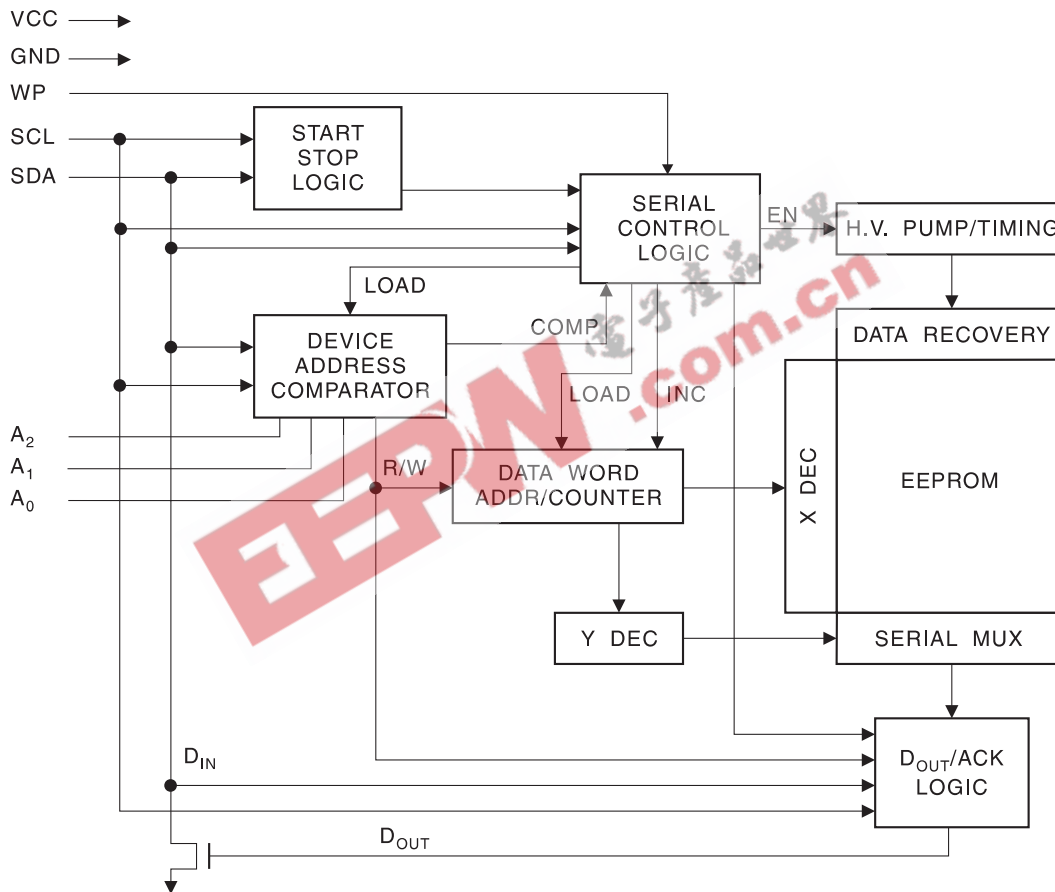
VCC
GND
WP
SCL
SDA

START
STOP
LOGIC

SERIAL
CONTROL
LOGIC

EN

H.V. PUMP/TIMING

LOAD

COMP

DEVICE
ADDRESS
COMPARATOR

DATA RECOVERY

LOAD INC

$A_2$
$A_1$
$A_0$

R/W

DATA WORD
ADDR/COUNTER

X DEC

EEPROM

Y DEC

SERIAL MUX

$D_{IN}$

$D_{OUT}$/ACK
LOGIC

$D_{OUT}$

电子产品世界
EEPW.com.cn